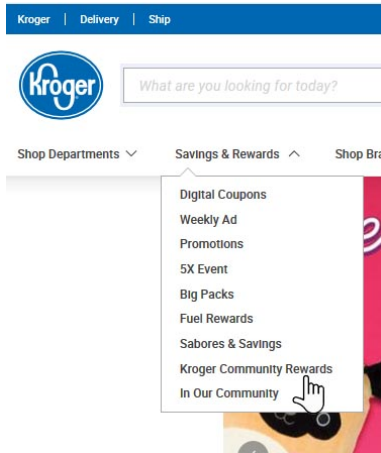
Kroger | Delivery | Ship

Kroger

What are you looking for today?

Shop Departments

Savings & Rewards

Shop Bra

Digital Coupons
Weekly Ad
Promotions
5X Event
Big Packs
Fuel Rewards
Sabores & Savings
Kroger Community Rewards
In Our Community